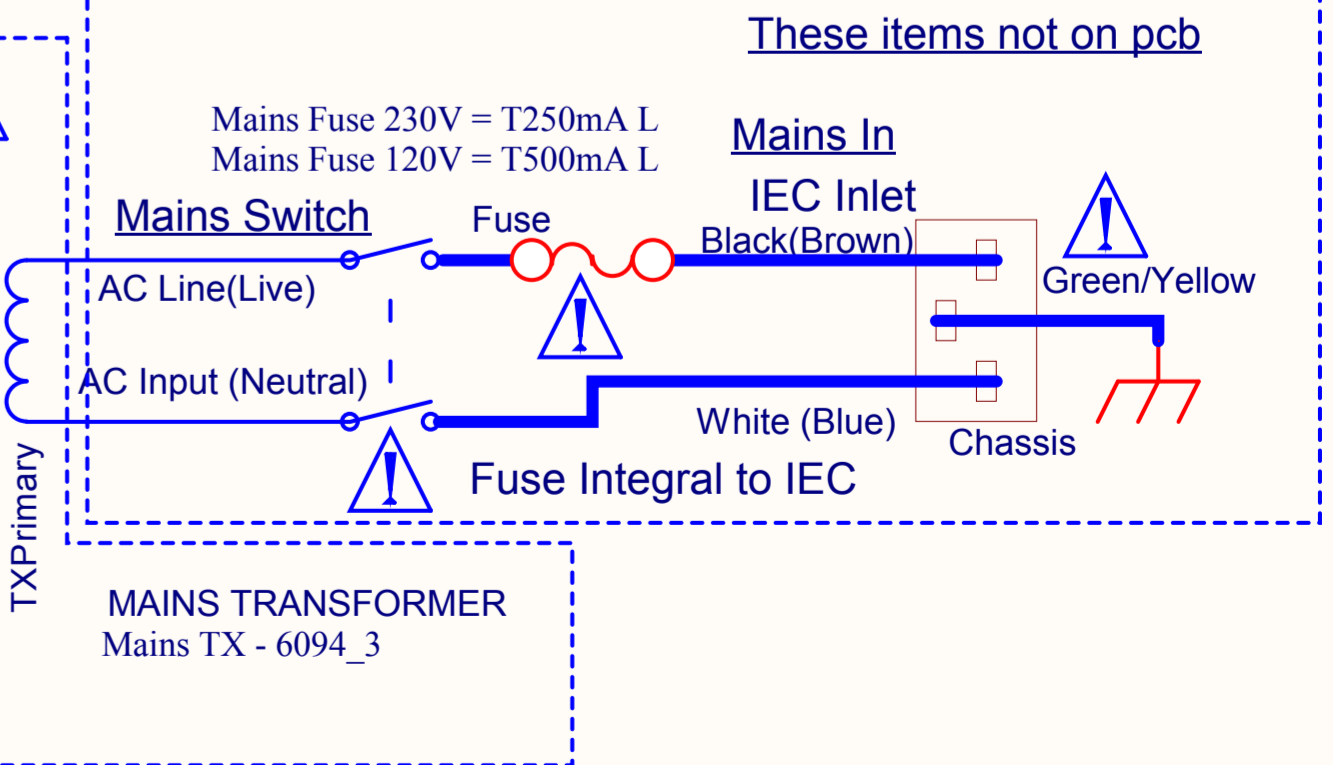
These items not on pcb

Mains Fuse 230V = T250mA L
Mains Fuse 120V = T500mA L

Mains In

IEC Inlet

Mains Switch

Fuse

Black(Brown)

Green/Yellow

AC Line(Live)

AC Input (Neutral)

White (Blue)

Chassis

Fuse Integral to IEC

TXPrimary

MAINS TRANSFORMER
Mains TX - 6094_3